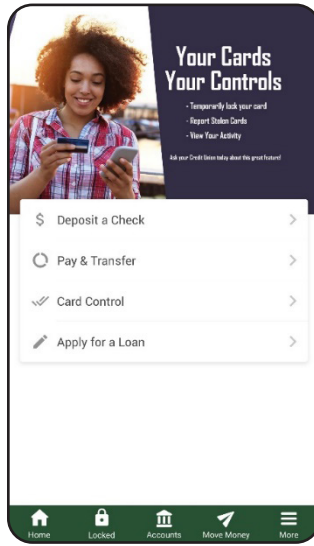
Your Cards Your Controls

- Temporarily lock your card
- Report Stolen Cards
- View Your Activity

Ask your Credit Union today about this great feature!

$ Deposit a Check >

Pay & Transfer >

Card Control >

Apply for a Loan >

Home Locked Accounts Move Money More